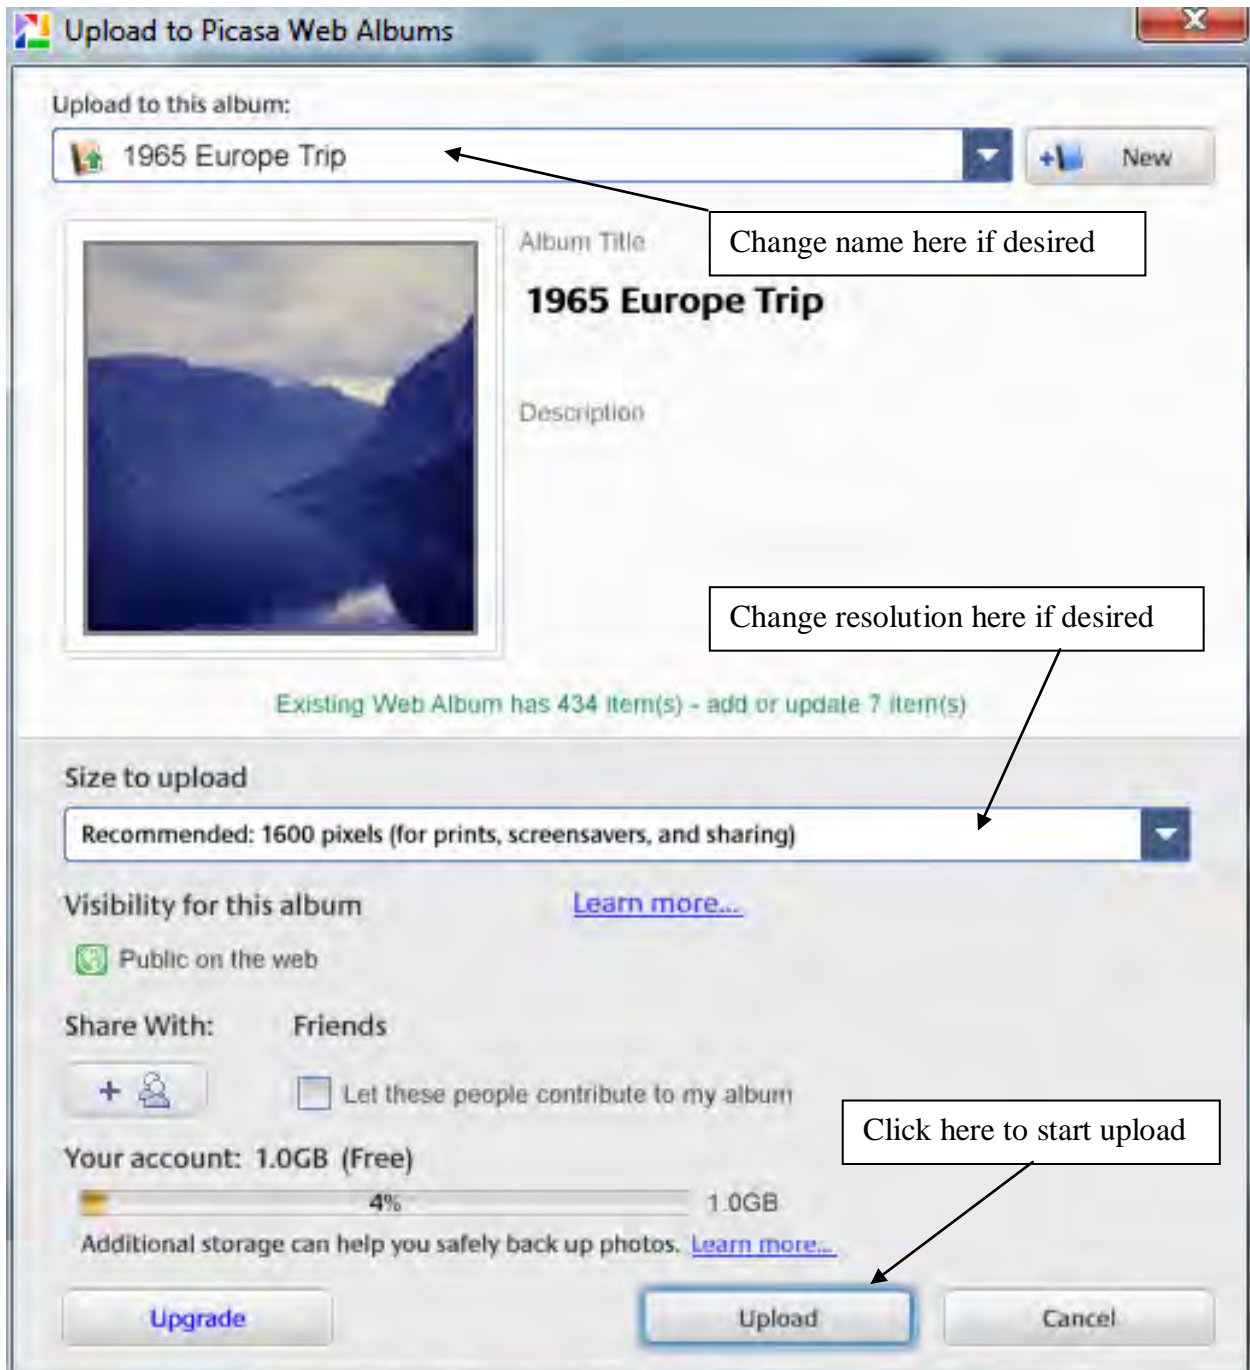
Upload to Picasa Web Albums

Upload to this album:

1965 Europe Trip

New

Change name here if desired

Album Title

1965 Europe Trip

Description

Change resolution here if desired

Existing Web Album has 434 item(s) - add or update 7 item(s)

Size to upload

Recommended: 1600 pixels (for prints, screensavers, and sharing)

Visibility for this album

Learn more...

Public on the web

Share With:

Friends

Let these people contribute to my album

Click here to start upload

Your account: 1.0GB (Free)

4%

1.0GB

Additional storage can help you safely back up photos. Learn more...

Upgrade

Upload

Cancel